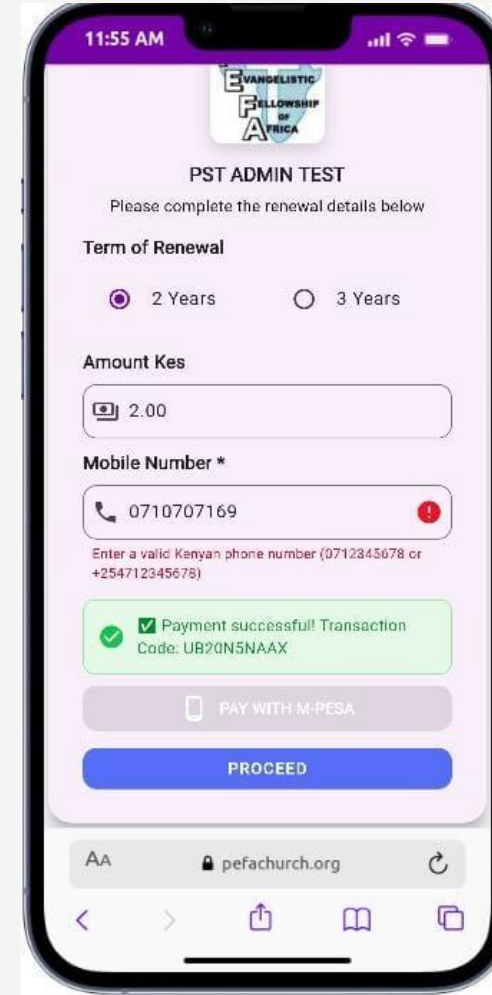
11:55 AM

EVANGELISTIC
FELLOWSHIP
OF
AFRICA

PST ADMIN TEST

Please complete the renewal details below

Term of Renewal

2 Years

3 Years

Amount Kes

2.00

Mobile Number *

0710707169

Enter a valid Kenyan phone number (0712345678 or +254712345678)

✅ Payment successful! Transaction Code: UB20N5NAAX

PAY WITH M-PESA

PROCEED

AA

pefachurch.org